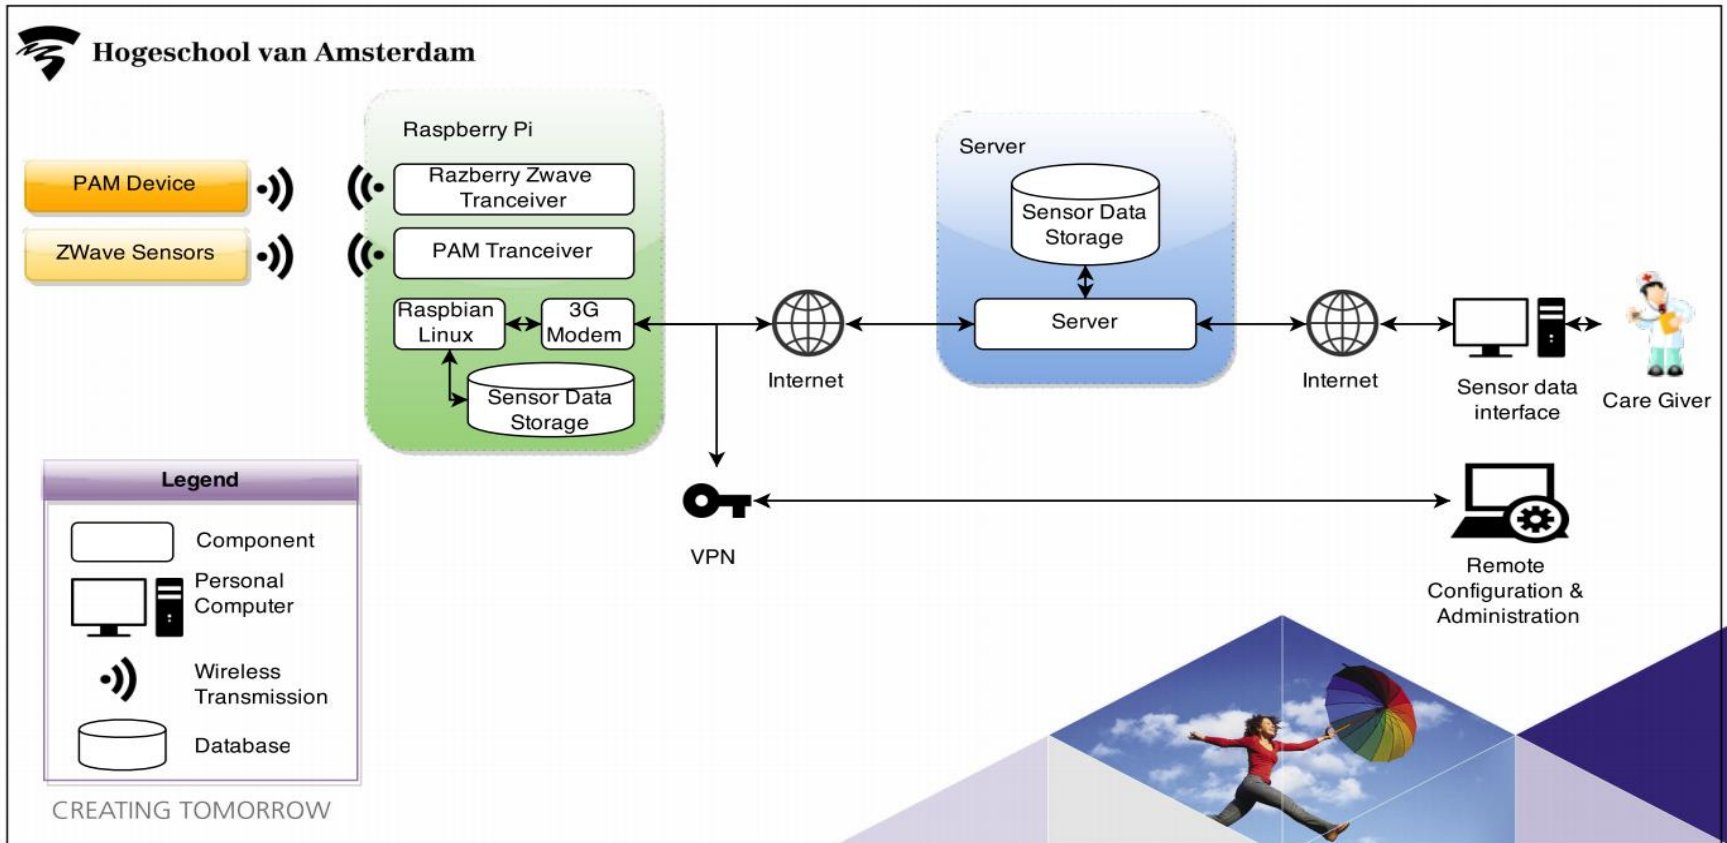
Hogeschool van Amsterdam

PAM Device

ZWave Sensors

Raspberry Pi

Razberry Zwave Tranceiver

PAM Tranceiver

Raspbian Linux

3G Modem

Sensor Data Storage

Internet

Server

Sensor Data Storage

Server

Internet

Sensor data interface

Care Giver

VPN

Remote Configuration & Administration

Legend

Component

Personal Computer

Wireless Transmission

Database

CREATING TOMORROW